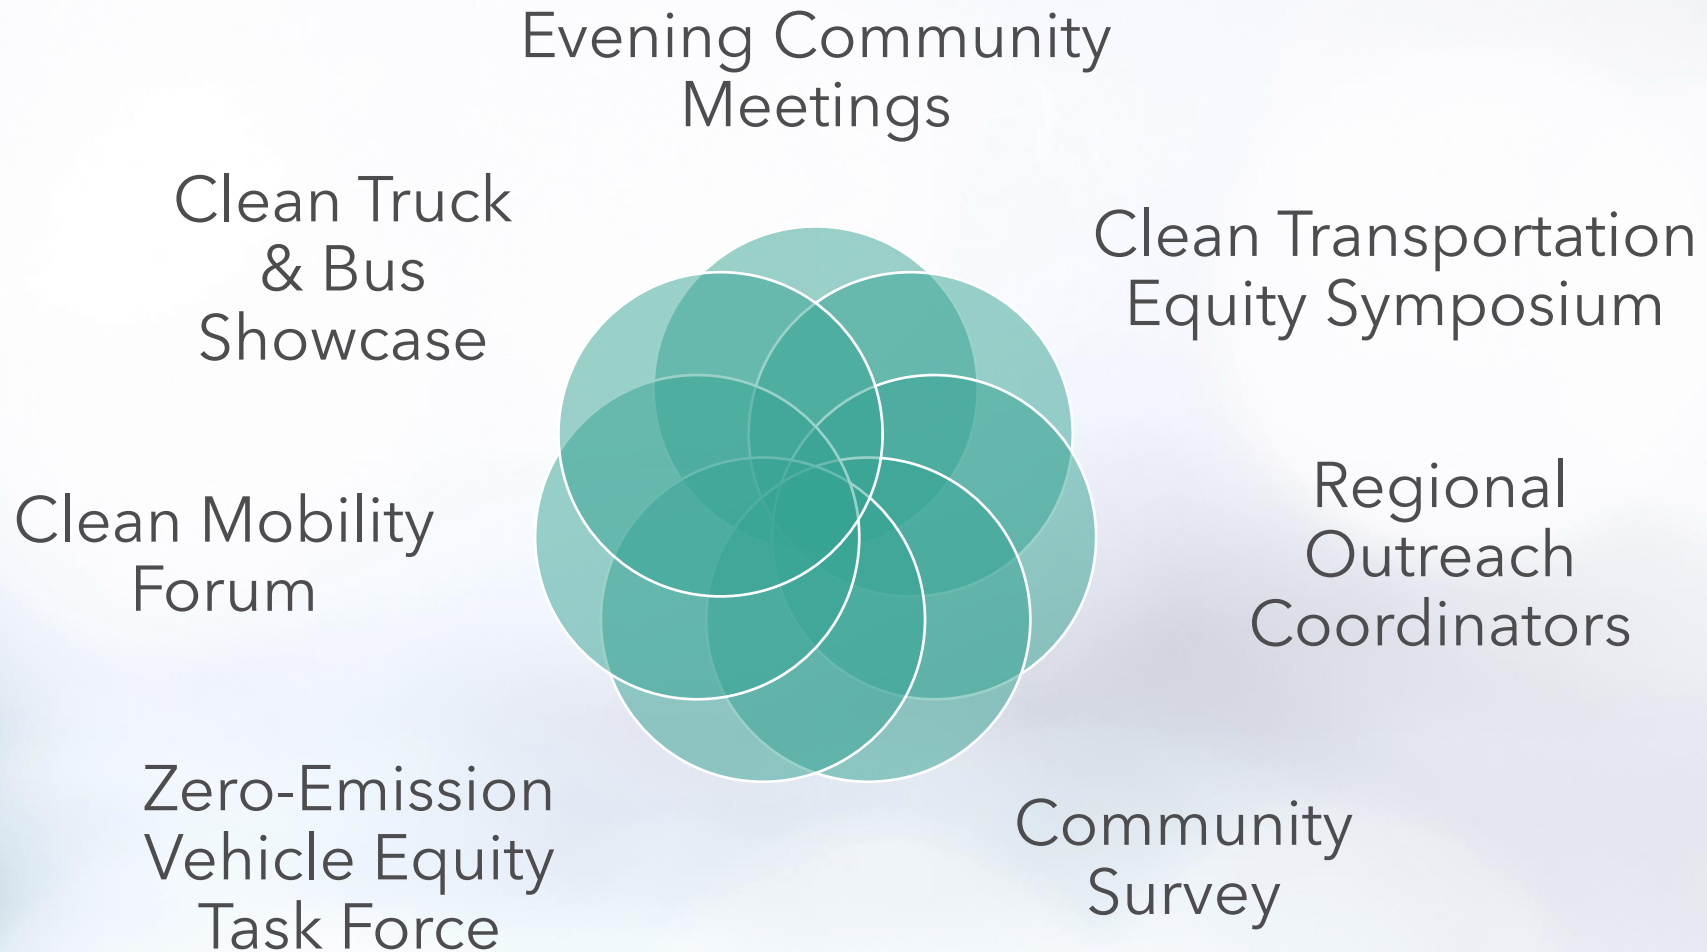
Evening Community Meetings

Clean Truck & Bus Showcase

Clean Transportation Equity Symposium

Clean Mobility Forum

Regional Outreach Coordinators

Zero-Emission Vehicle Equity Task Force

Community Survey